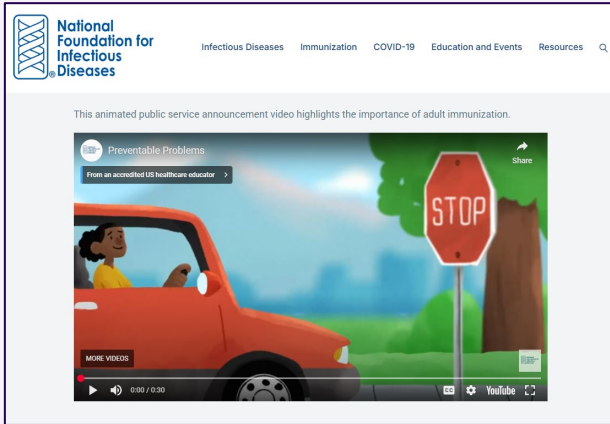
National Foundation for Infectious Diseases

Infectious Diseases Immunization COVID-19 Education and Events Resources

This animated public service announcement video highlights the importance of adult immunization.

Preventable Problems

Share

From an accredited US healthcare educator >

STOP

MORE VIDEOS

0:00 / 0:30

YouTube